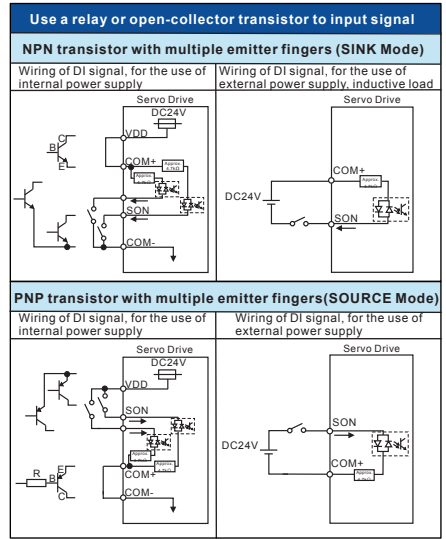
Use a relay or open-collector transistor to input signal

NPN transistor with multiple emitter fingers (SINK Mode)

| Wiring of DI signal, for the use of internal power supply | Wiring of DI signal, for the use of external power supply, inductive load |
|---|---|
| Servo Drive DC24V B C E VDD COM+ Approx. 4.7kΩ Approx. 4.7kΩ SON COM- | Servo Drive DC24V COM+ Approx. 4.7kΩ SON |

PNP transistor with multiple emitter fingers(SOURCE Mode)

| Wiring of DI signal, for the use of internal power supply | Wiring of DI signal, for the use of external power supply |
|---|---|
| Servo Drive DC24V VDD SON Approx. 4.7kΩ Approx. 4.7kΩ R B E C COM+ COM- | Servo Drive DC24V SON COM+ Approx. 4.7kΩ |